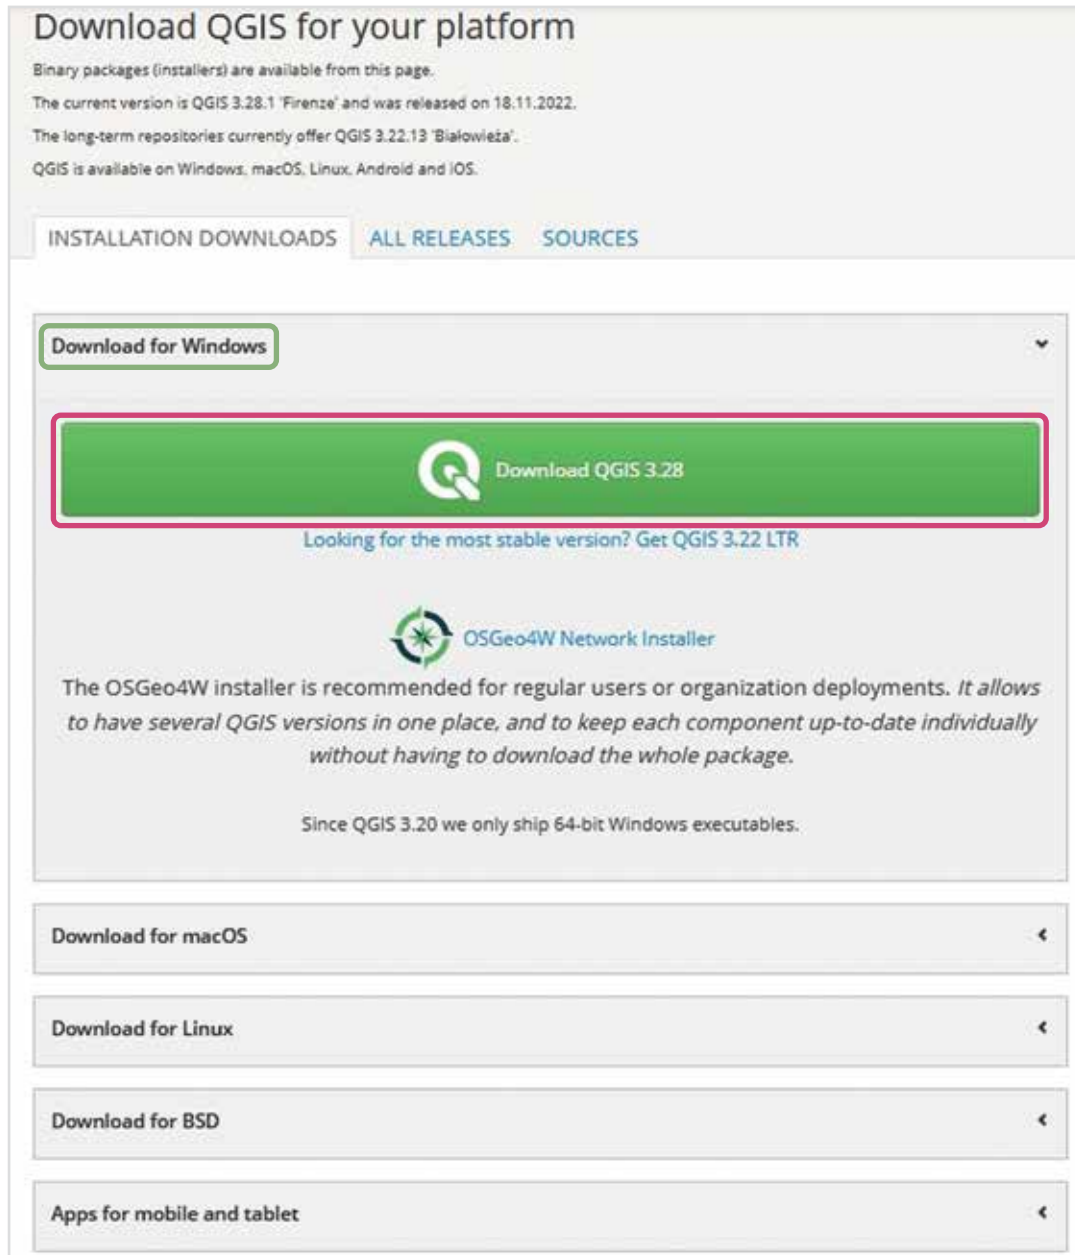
Download QGIS for your platform

Binary packages (installers) are available from this page.

The current version is QGIS 3.28.1 'Firenze' and was released on 18.11.2022.

The long-term repositories currently offer QGIS 3.22.13 'Białowieża'.

QGIS is available on Windows, macOS, Linux, Android and iOS.

INSTALLATION DOWNLOADS ALL RELEASES SOURCES

Download for Windows

Download QGIS 3.28

Looking for the most stable version? Get QGIS 3.22 LTR

OSGeo4W Network Installer

The OSGeo4W installer is recommended for regular users or organization deployments. It allows to have several QGIS versions in one place, and to keep each component up-to-date individually without having to download the whole package.

Since QGIS 3.20 we only ship 64-bit Windows executables.

Download for macOS

Download for Linux

Download for BSD

Apps for mobile and tablet